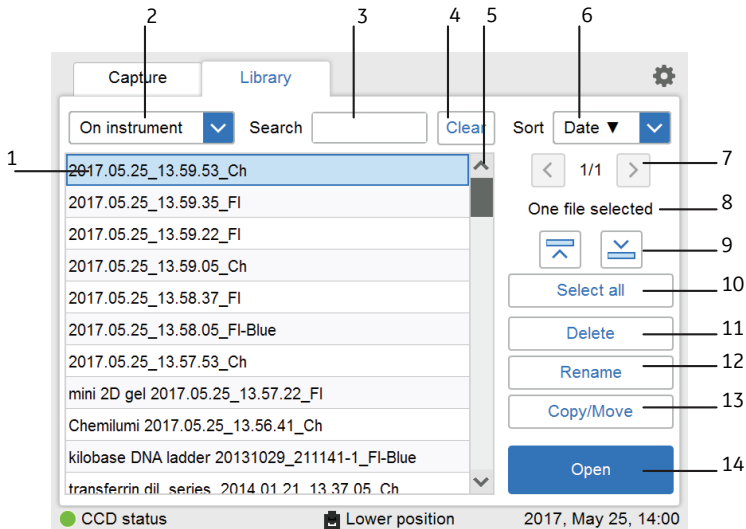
2 3 4 5 6

Capture Library

On instrument Search Clear Sort Date ▼

1 2017.05.25_13.59.53_Ch

2017.05.25_13.59.35_Fl

2017.05.25_13.59.22_Fl

2017.05.25_13.59.05_Ch

2017.05.25_13.58.37_Fl

2017.05.25_13.58.05_Fl-Blue

2017.05.25_13.57.53_Ch

mini 2D gel 2017.05.25_13.57.22_Fl

Chemilumi 2017.05.25_13.56.41_Ch

kilobase DNA ladder 20131029_211141-1_Fl-Blue

transferrin dil_series_2014.01.21_13.37.05_Ch

1/1 7

One file selected 8

9

Select all 10

Delete 11

Rename 12

Copy/Move 13

Open 14

CCD status Lower position 2017, May 25, 14:00